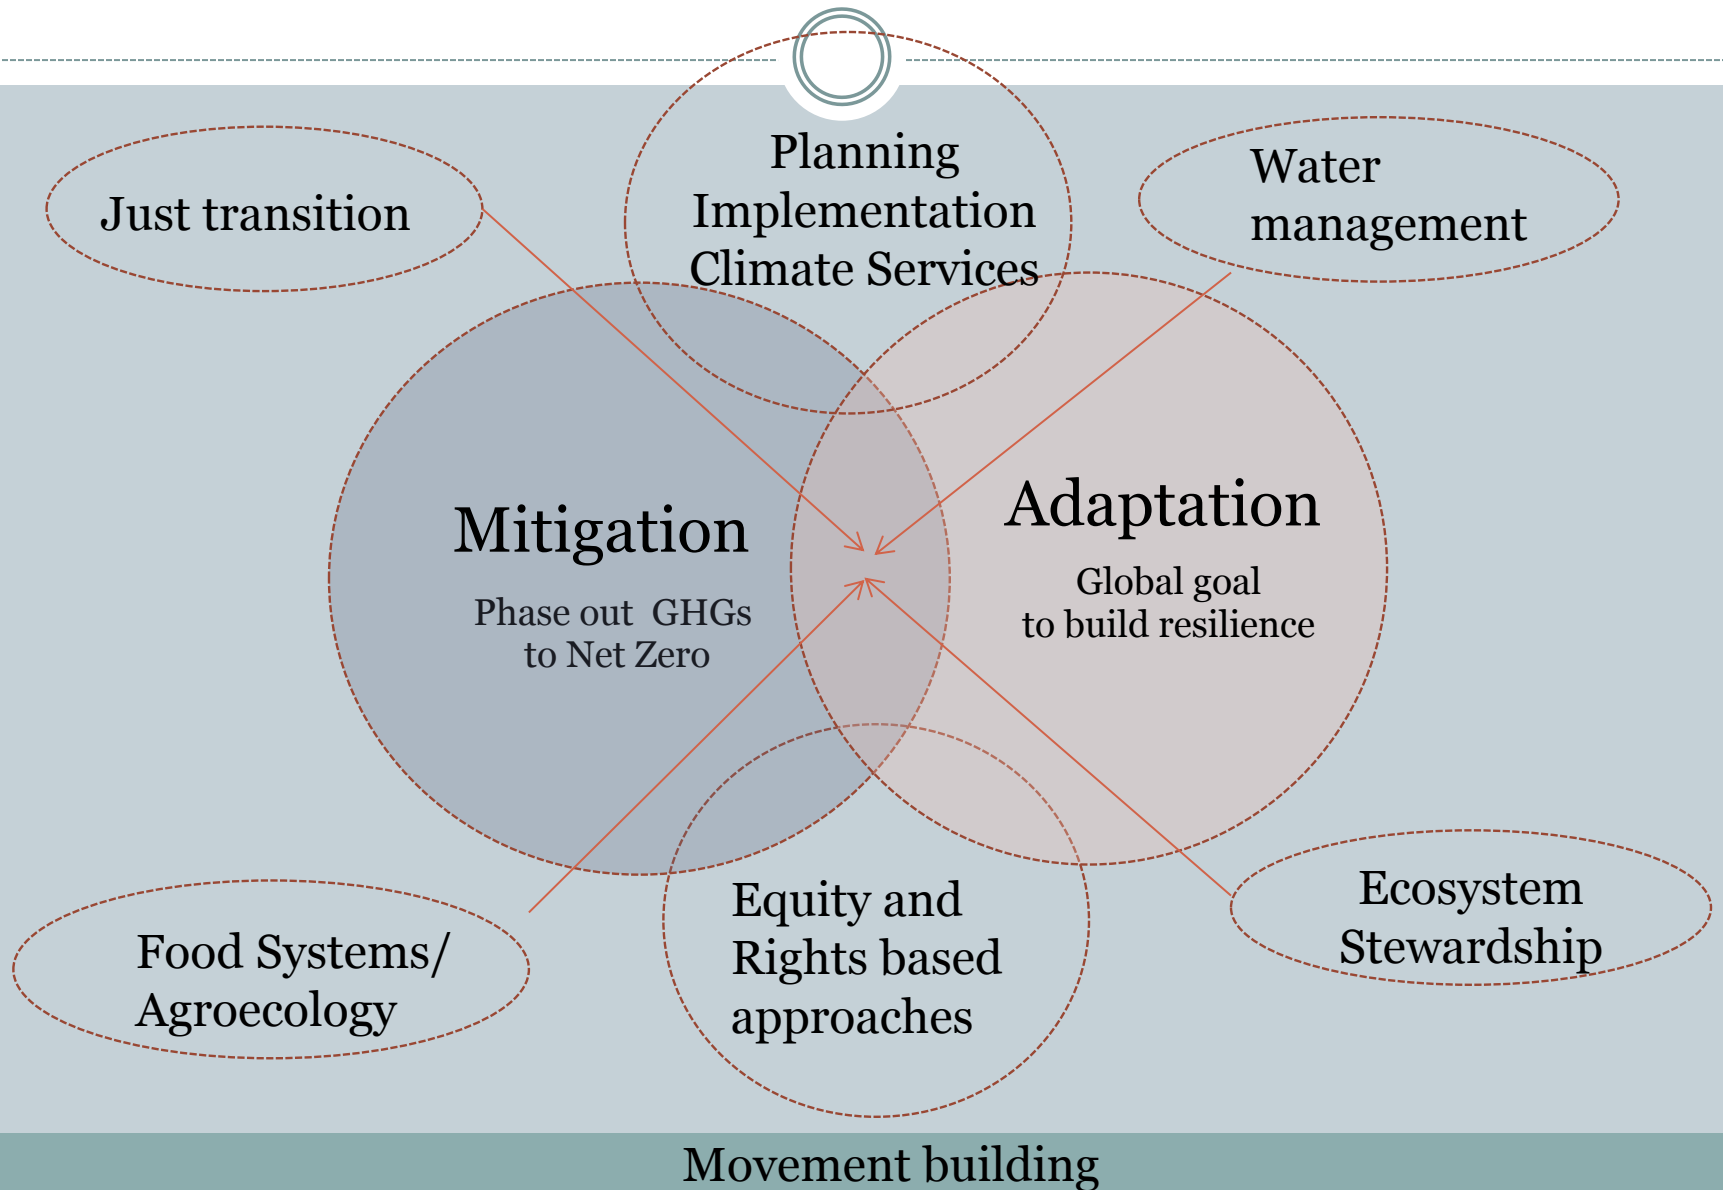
Just transition

Planning
Implementation
Climate Services

Water
management

Mitigation

Phase out GHGs
to Net Zero

Adaptation

Global goal
to build resilience

Food Systems/
Agroecology

Equity and
Rights based
approaches

Ecosystem
Stewardship

Movement building